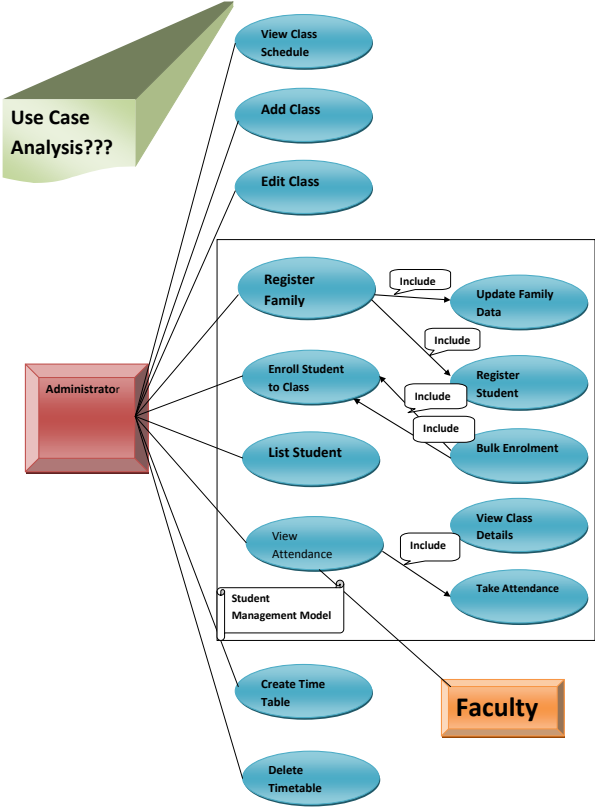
Use Case Analysis???

View Class Schedule

Add Class

Edit Class

Register Family

Include

Update Family Data

Include

Enroll Student to Class

Register Student

Include

Administrator

Include

Bulk Enrolment

List Student

View Attendance

View Class Details

Include

Take Attendance

Student Management Model

Create Time Table

Faculty

Delete Timetable